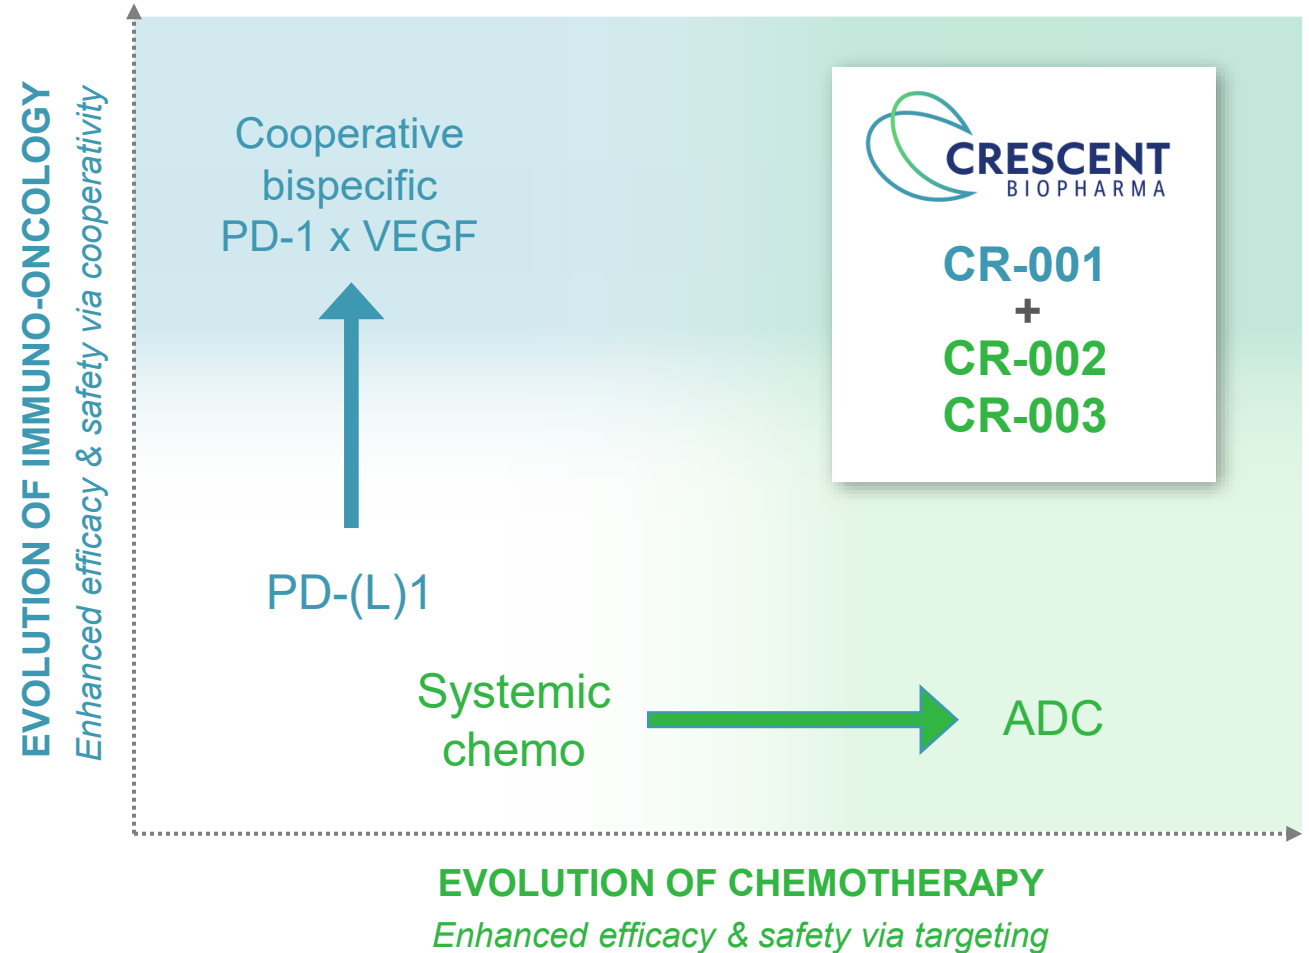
EVOLUTION OF IMMUNO-ONCOLOGY
Enhanced efficacy & safety via cooperativity

Cooperative bispecific PD-1 x VEGF

PD-(L)1

CRESCENT BIOPHARMA

CR-001
+
CR-002
CR-003

Systemic chemo

ADC

EVOLUTION OF CHEMOTHERAPY
Enhanced efficacy & safety via targeting